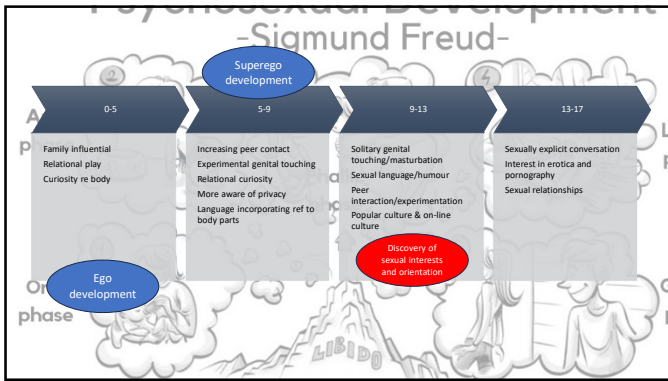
Psychosexual Development
-Sigmund Freud-

Superego development

0-5

Family influential
Relational play
Curiosity re body

Ego development

5-9

Increasing peer contact
Experimental genital touching
Relational curiosity
More aware of privacy
Language incorporating ref to body parts

9-13

Solitary genital touching/masturbation
Sexual language/humour
Peer interaction/experimentation
Popular culture & on-line culture

Discovery of sexual interests and orientation

13-17

Sexually explicit conversation
Interest in erotica and pornography
Sexual relationships

Oral phase

LIBIDO